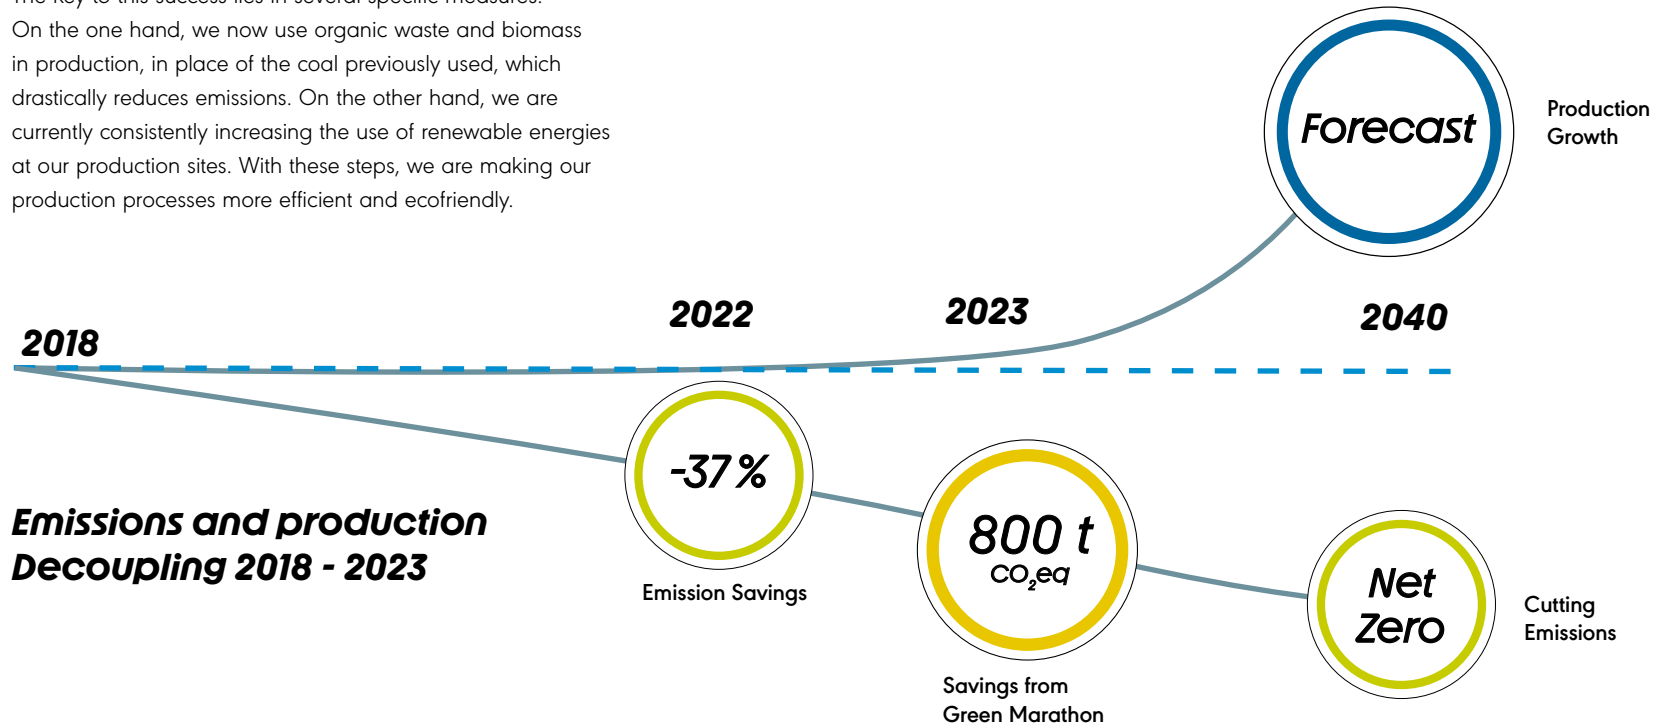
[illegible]
On the one hand, we now use organic waste and biomass in production, in place of the coal previously used, which drastically reduces emissions. On the other hand, we are currently consistently increasing the use of renewable energies at our production sites. With these steps, we are making our production processes more efficient and ecofriendly.

Forecast

Production Growth

2018

2022

2023

2040

-37 %

Emission Savings

Emissions and production Decoupling 2018 - 2023

800 t
$CO_2eq$

Savings from Green Marathon

Net Zero

Cutting Emissions